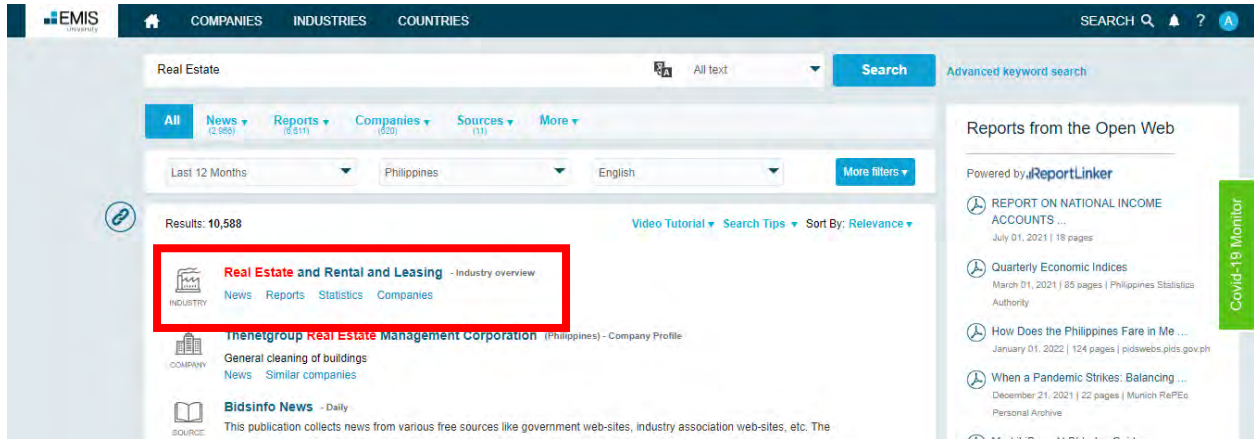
EMIS University

COMPANIES INDUSTRIES COUNTRIES

SEARCH ? A

Real Estate

All text

Search

Advanced keyword search

All News (2,988) Reports (6,611) Companies (620) Sources (11) More

Last 12 Months

Philippines

English

More filters

Results: 10,588

Video Tutorial Search Tips Sort By: Relevance

INDUSTRY

Real Estate and Rental and Leasing - Industry overview

News Reports Statistics Companies

COMPANY

Thenetgroup Real Estate Management Corporation (Philippines) - Company Profile

General cleaning of buildings

News Similar companies

SOURCE

Bidsinfo News - Daily

This publication collects news from various free sources like government web-sites, industry association web-sites, etc. The

Reports from the Open Web

Powered by ReportLinker

REPORT ON NATIONAL INCOME ACCOUNTS ...

July 01, 2021 | 18 pages

Quarterly Economic Indices

March 01, 2021 | 85 pages | Philippines Statistics Authority

How Does the Philippines Fare in Me ...

January 01, 2022 | 124 pages | pidswebs.pids.gov.ph

When a Pandemic Strikes: Balancing ...

December 21, 2021 | 22 pages | Munich RePEc Personal Archive

Covid-19 Monitor